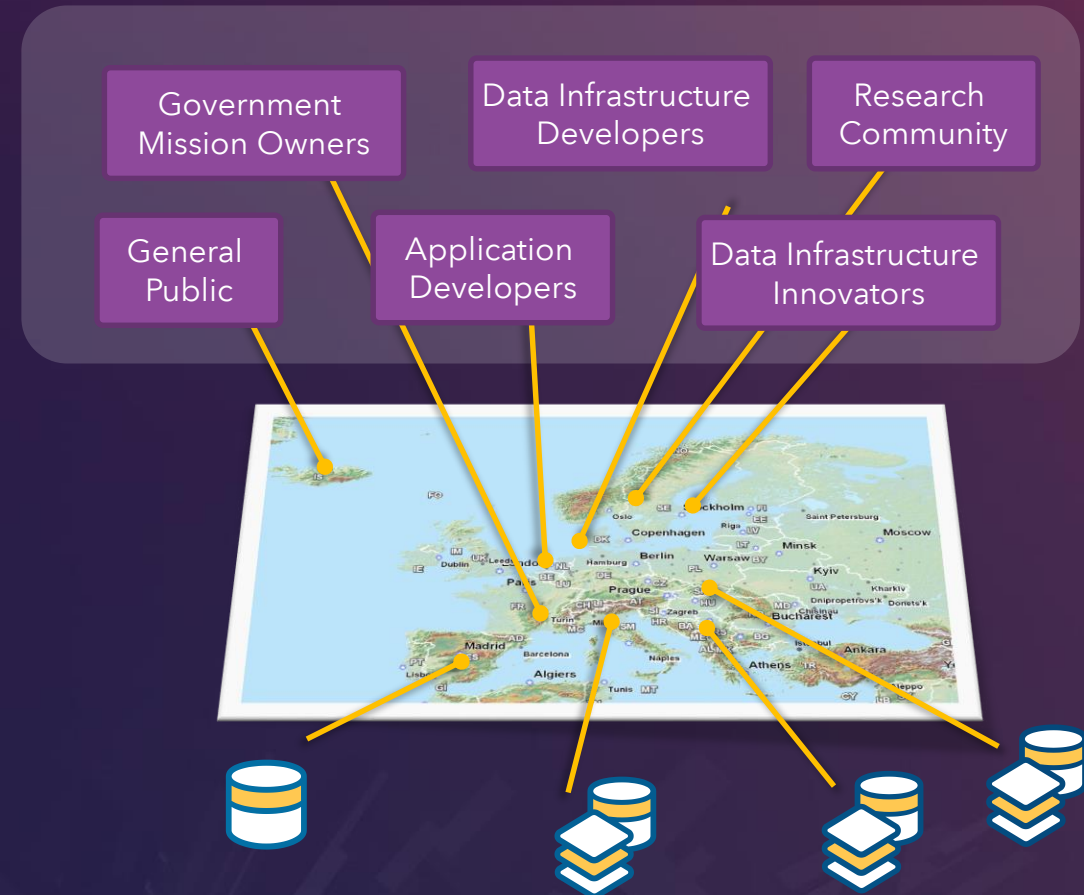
Government Mission Owners

Data Infrastructure Developers

Research Community

General Public

Application Developers

Data Infrastructure Innovators

FO
IS
Oslo
SE
Stockholm
FI
EE
Riga
LV
Saint Petersburg
Moscow
Copenhagen
DK
LT
Minsk
IM
Dublin
UK
Leeds
London
NL
Hamburg
Berlin
Warsaw
BY
IE
BE
DE
PL
Kyiv
Paris
LU
CZ
Prague
UA
Kharkiv
Dnipropetrovs'k
Donets'k
FR
Turin
CH
AT
SK
HU
MD
Chisinau
Bucharest
SI
Zagreb
HR
BA
RS
BG
MC
SM
AD
Madrid
Barcelona
Naples
ME
AL
Istanbul
Ankara
PT
Lisbon
Athens
GI
Algiers
Tunis
MT
CY
LB
Aleppo